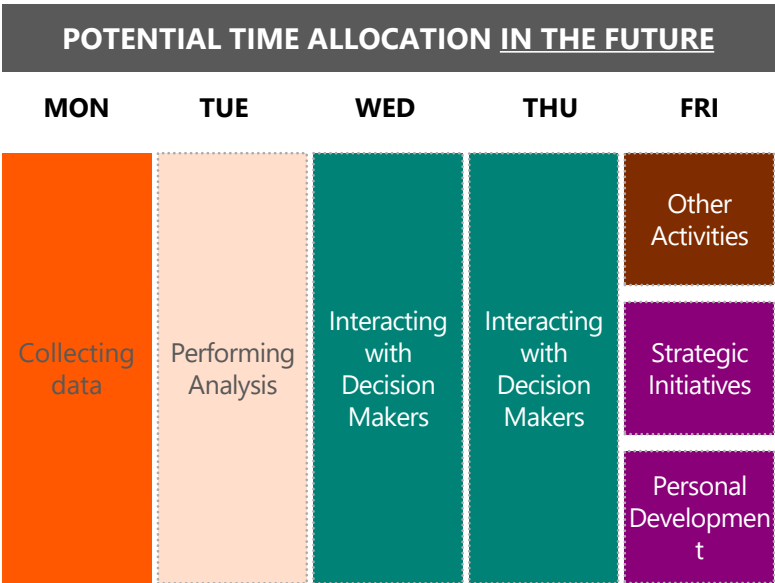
POTENTIAL TIME ALLOCATION IN THE FUTURE

| MON | TUE | WED | THU | FRI |
|---|---|---|---|---|
| Collecting data | Performing Analysis | Interacting with Decision Makers | Interacting with Decision Makers | Other Activities |
| | | | | Strategic Initiatives |
| | | | | Personal Developmen t |